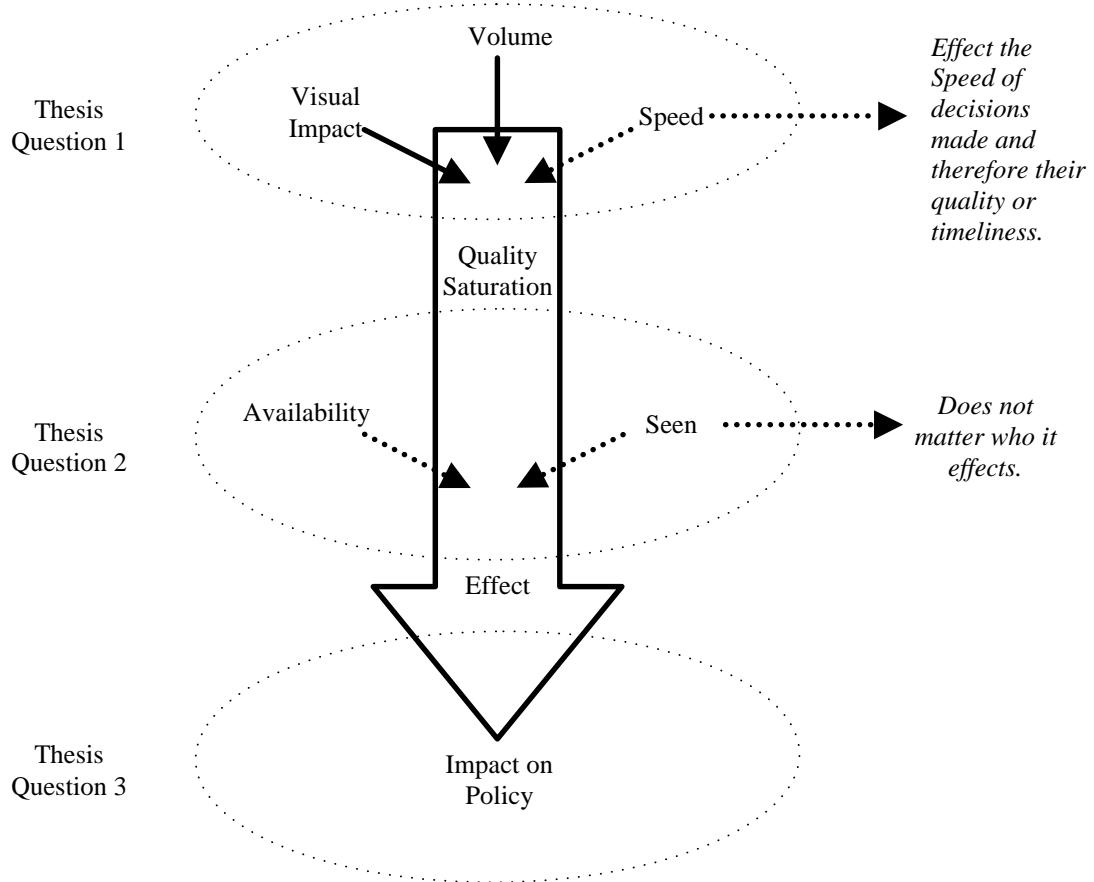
Thesis Question 1

Volume

Visual Impact

Speed

*Effect the Speed of decisions made and therefore their quality or timeliness.*

Quality Saturation

Thesis Question 2

Availability

Seen

*Does not matter who it effects.*

Effect

Thesis Question 3

Impact on Policy